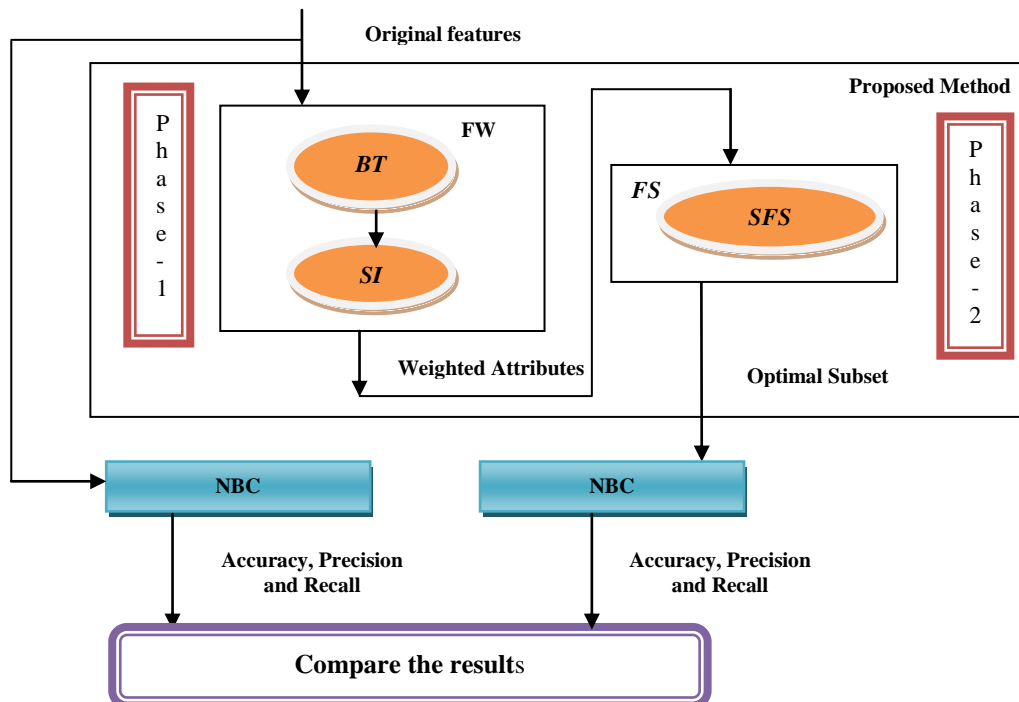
Original features

Proposed Method

Phase-1

FW

BT

SI

FS

SFS

Phase-2

Weighted Attributes

Optimal Subset

NBC

NBC

Accuracy, Precision and Recall

Accuracy, Precision and Recall

Compare the results